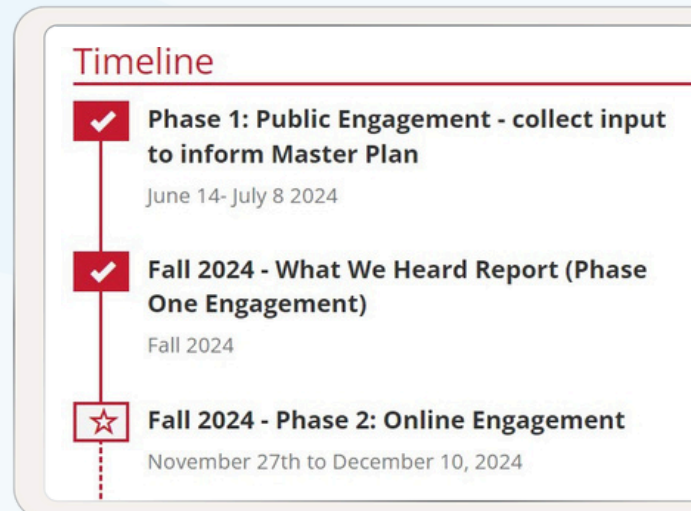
Timeline

Phase 1: Public Engagement - collect input to inform Master Plan

June 14- July 8 2024

Fall 2024 - What We Heard Report (Phase One Engagement)

Fall 2024

Fall 2024 - Phase 2: Online Engagement

November 27th to December 10, 2024